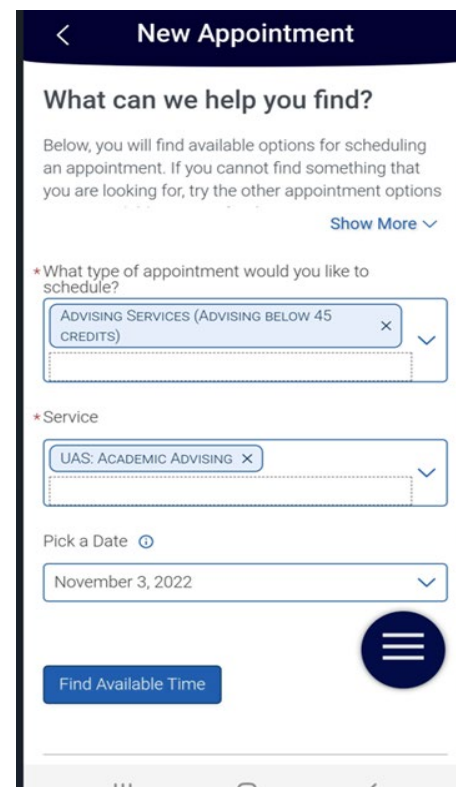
New Appointment

What can we help you find?

Below, you will find available options for scheduling an appointment. If you cannot find something that you are looking for, try the other appointment options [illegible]

Show More

*What type of appointment would you like to schedule?

ADVISING SERVICES (ADVISING BELOW 45 CREDITS) ×

*Service

UAS: ACADEMIC ADVISING ×

Pick a Date

November 3, 2022

Find Available Time